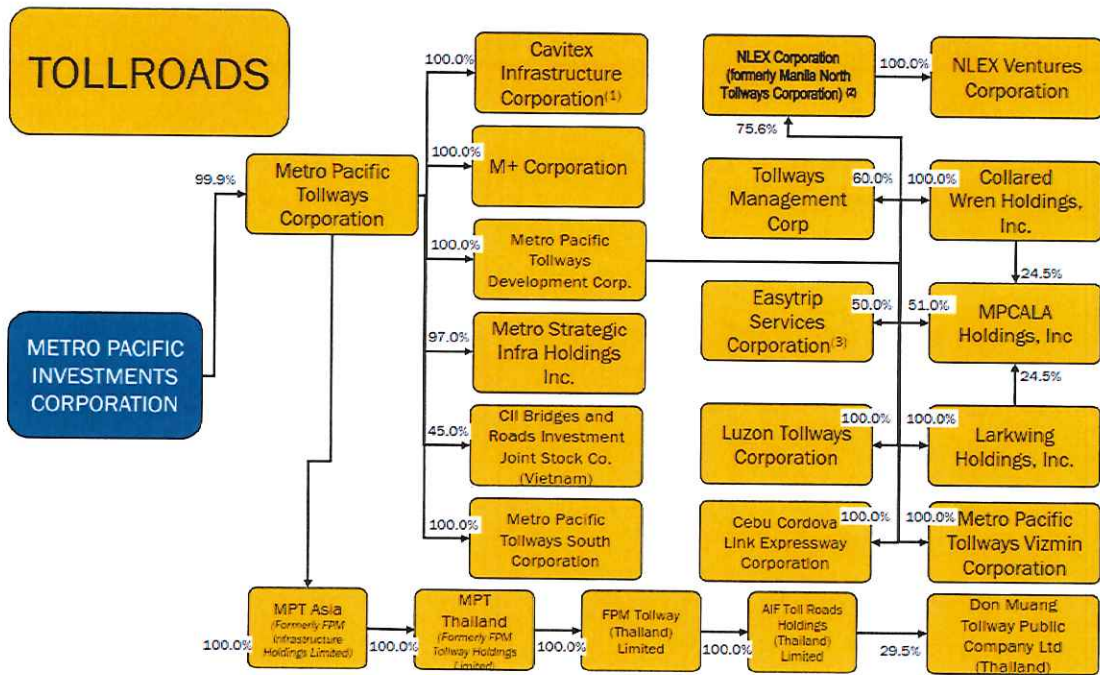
TOLLROADS

METRO PACIFIC INVESTMENTS CORPORATION

99.9%

Metro Pacific Tollways Corporation

100.0%

Cavitex Infrastructure Corporation$^{(1)}$

100.0%

M+ Corporation

100.0%

Metro Pacific Tollways Development Corp.

97.0%

Metro Strategic Infra Holdings Inc.

45.0%

CII Bridges and Roads Investment Joint Stock Co. (Vietnam)

100.0%

Metro Pacific Tollways South Corporation

NLEX Corporation (formerly Manila North Tollways Corporation) $^{(2)}$

100.0%

NLEX Ventures Corporation

75.6%

Tollways Management Corp

60.0%

100.0%

Collared Wren Holdings, Inc.

24.5%

Easytrip Services Corporation$^{(3)}$

50.0%

51.0%

MPCALA Holdings, Inc

24.5%

Luzon Tollways Corporation

100.0%

100.0%

Larkwing Holdings, Inc.

Cebu Cordova Link Expressway Corporation

100.0%

100.0%

Metro Pacific Tollways Vizmin Corporation

100.0%

MPT Asia (Formerly FPM Infrastructure Holdings Limited)

100.0%

MPT Thailand (Formerly FPM Tollway Holdings Limited)

100.0%

FPM Tollway (Thailand) Limited

100.0%

AIF Toll Roads Holdings (Thailand) Limited

29.5%

Don Muang Tollway Public Company Ltd (Thailand)